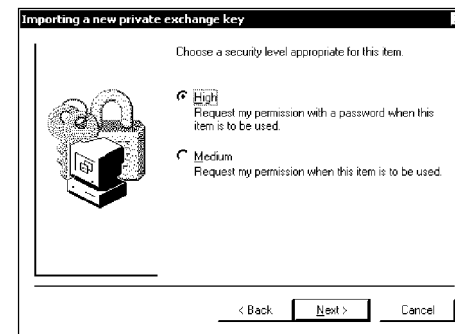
Importing a new private exchange key

Choose a security level appropriate for this item.

High
Request my permission with a password when this item is to be used.

Medium
Request my permission when this item is to be used.

< Back
Next >
Cancel